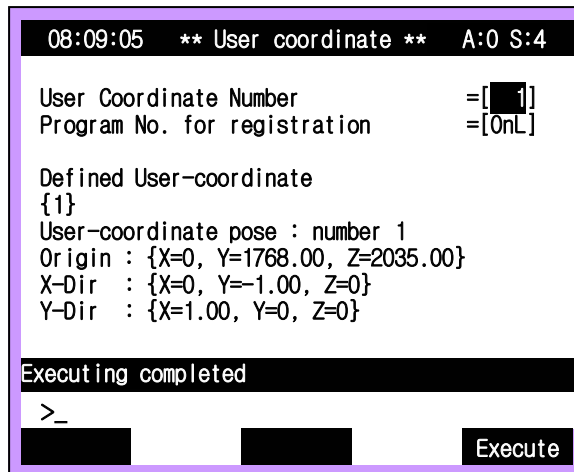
08:09:05 ** User coordinate ** A:0 S:4

User Coordinate Number =[ 1]
Program No. for registration =[OnL]

Defined User-coordinate
{1}
User-coordinate pose : number 1
Origin : {X=0, Y=1768.00, Z=2035.00}
X-Dir : {X=0, Y=-1.00, Z=0}
Y-Dir : {X=1.00, Y=0, Z=0}

Executing completed

>_

Execute